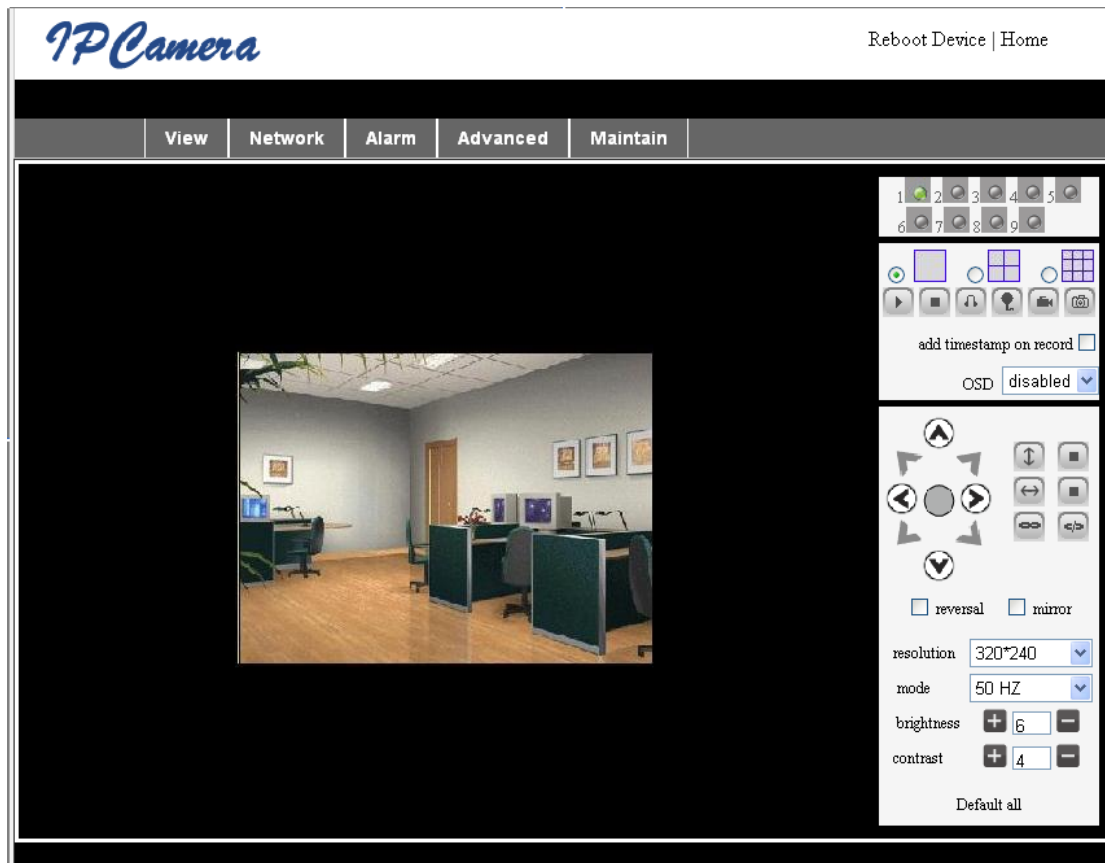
IPCamera

Reboot Device | Home

View | Network | Alarm | Advanced | Maintain

1 2 3 4 5
6 7 8 9

add timestamp on record

OSD disabled

reversal mirror

resolution 320*240

mode 50 HZ

brightness 6

contrast 4

Default all